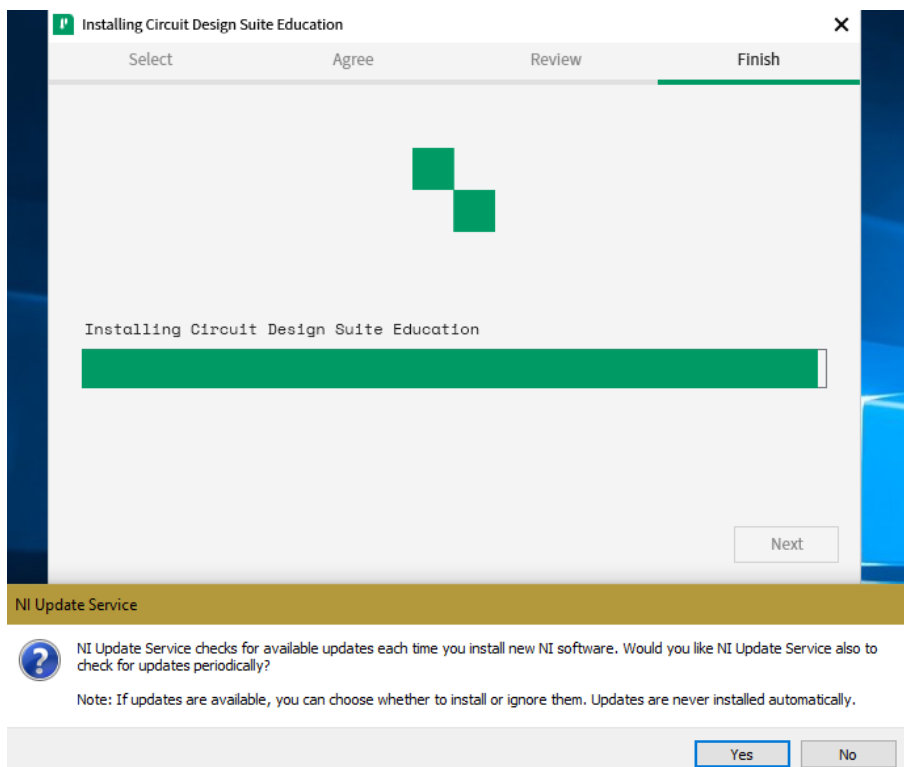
Installing Circuit Design Suite Education

Select Agree Review Finish

Installing Circuit Design Suite Education

Next

NI Update Service

NI Update Service checks for available updates each time you install new NI software. Would you like NI Update Service also to check for updates periodically?

Note: If updates are available, you can choose whether to install or ignore them. Updates are never installed automatically.

Yes No